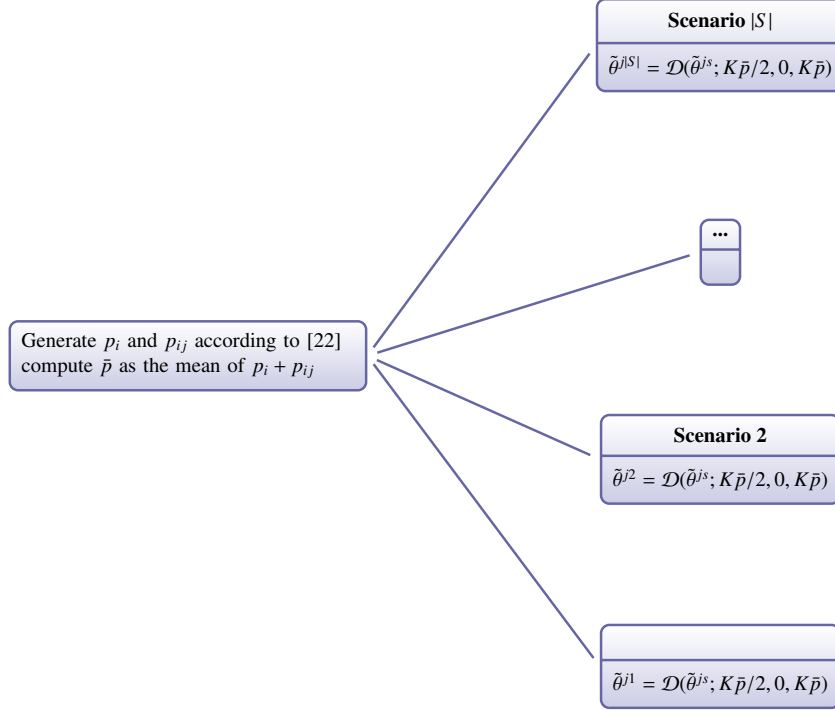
Scenario $|S|$

$\tilde{\theta}^{j|S|} = \mathcal{D}(\tilde{\theta}^{js}; K\bar{p}/2, 0, K\bar{p})$

...

Generate $p_i$ and $p_{ij}$ according to [22] compute $\bar{p}$ as the mean of $p_i + p_{ij}$

Scenario 2

$\tilde{\theta}^{j2} = \mathcal{D}(\tilde{\theta}^{js}; K\bar{p}/2, 0, K\bar{p})$

$\tilde{\theta}^{j1} = \mathcal{D}(\tilde{\theta}^{js}; K\bar{p}/2, 0, K\bar{p})$